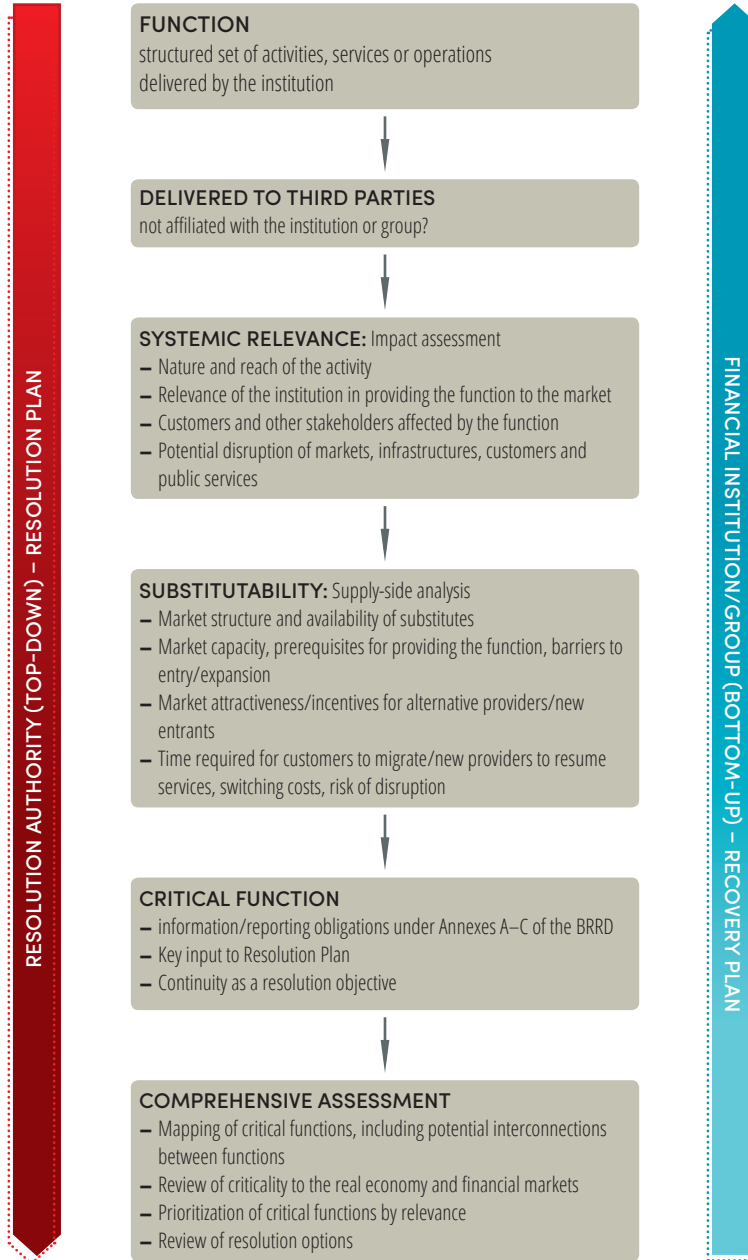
RESOLUTION AUTHORITY (TOP-DOWN) – RESOLUTION PLAN

FUNCTION
structured set of activities, services or operations delivered by the institution

DELIVERED TO THIRD PARTIES
not affiliated with the institution or group?

SYSTEMIC RELEVANCE: Impact assessment
– Nature and reach of the activity
– Relevance of the institution in providing the function to the market
– Customers and other stakeholders affected by the function
– Potential disruption of markets, infrastructures, customers and public services

SUBSTITUTABILITY: Supply-side analysis
– Market structure and availability of substitutes
– Market capacity, prerequisites for providing the function, barriers to entry/expansion
– Market attractiveness/incentives for alternative providers/new entrants
– Time required for customers to migrate/new providers to resume services, switching costs, risk of disruption

CRITICAL FUNCTION
– information/reporting obligations under Annexes A–C of the BRRD
– Key input to Resolution Plan
– Continuity as a resolution objective

COMPREHENSIVE ASSESSMENT
– Mapping of critical functions, including potential interconnections between functions
– Review of criticality to the real economy and financial markets
– Prioritization of critical functions by relevance
– Review of resolution options

FINANCIAL INSTITUTION/GROUP (BOTTOM-UP) – RECOVERY PLAN